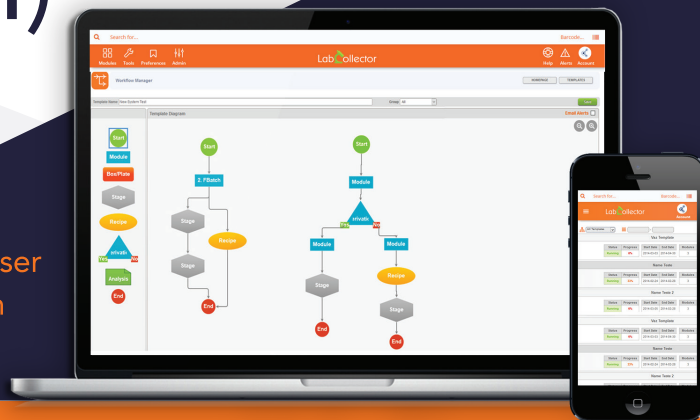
Search for...
Barcode...
Modules Tools Preferences Admin
LabCollector
Help Alerts Account
Workflow Manager
WORKFLOW TEMPLATES
Template Name: New System Test
Group: All
Save
Template Diagram
Email Alerts
Start
Module
Box/Plate
Stage
Recipe
srivatk
YES NO
Analysis
End
Start
3. FBatch
Stage
Recipe
Stage
End
Start
Module
srivatk
YES NO
Module
Module
Stage
Recipe
End
Stage
End
ser
n
Search for...
Barcode...
LabCollector
Account
Vox Template
| Status | Progress | Start Date | End Date | Members |
|---|---|---|---|---|
| Running | 0% | 2018-03-24 | 2018-04-02 | 3 |
Name Tests
| Status | Progress | Start Date | End Date | Members |
|---|---|---|---|---|
| Running | 33% | 2018-03-24 | 2018-03-24 | 3 |
Name Tests 2
| Status | Progress | Start Date | End Date | Members |
|---|---|---|---|---|
| Running | 33% | 2018-03-24 | 2018-03-24 | 3 |
Vox Template
| Status | Progress | Start Date | End Date | Members |
|---|---|---|---|---|
| Running | 0% | 2018-03-24 | 2018-04-02 | 3 |
Name Tests
| Status | Progress | Start Date | End Date | Members |
|---|---|---|---|---|
| Running | 33% | 2018-03-24 | 2018-03-24 | 3 |
Name Tests 2